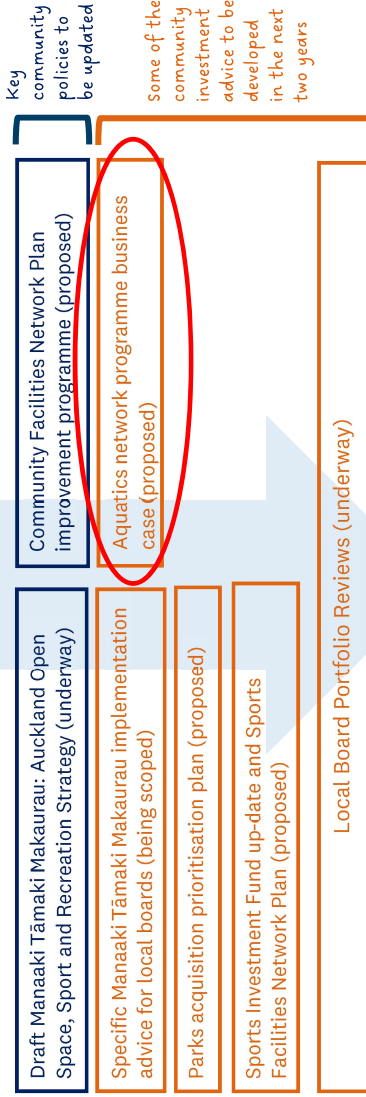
Key community policies to be updated

Some of the community investment advice to be developed in the next two years

Draft Manaaki Tāmaki Makaurau: Auckland Open Space, Sport and Recreation Strategy (underway)

Community Facilities Network Plan improvement programme (proposed)

Specific Manaaki Tāmaki Makaurau implementation advice for local boards (being scoped)

Aquatics network programme business case (proposed)

Parks acquisition prioritisation plan (proposed)

Sports Investment Fund up-date and Sports Facilities Network Plan (proposed)

Local Board Portfolio Reviews (underway)